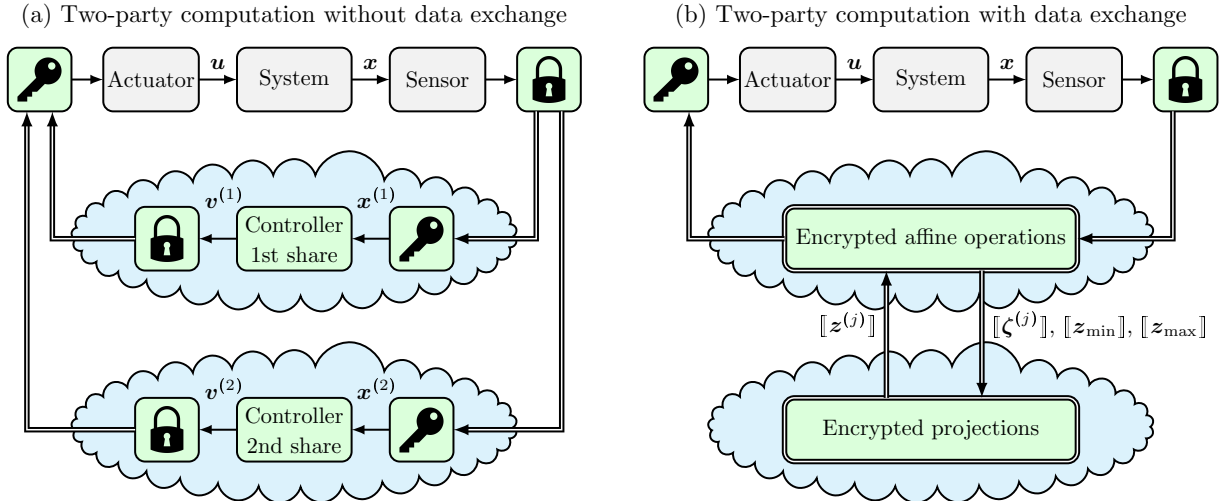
(a) Two-party computation without data exchange

Actuator $\boldsymbol{u}$ System $\boldsymbol{x}$ Sensor

$\boldsymbol{v}^{(1)}$ $\boldsymbol{x}^{(1)}$

Controller 1st share

$\boldsymbol{v}^{(2)}$ $\boldsymbol{x}^{(2)}$

Controller 2nd share

(b) Two-party computation with data exchange

Actuator $\boldsymbol{u}$ System $\boldsymbol{x}$ Sensor

Encrypted affine operations

$[\![\boldsymbol{z}^{(j)}]\!]$

$[\![\boldsymbol{\zeta}^{(j)}]\!]$, $[\![\boldsymbol{z}_{\min}]\!]$, $[\![\boldsymbol{z}_{\max}]\!]$

Encrypted projections